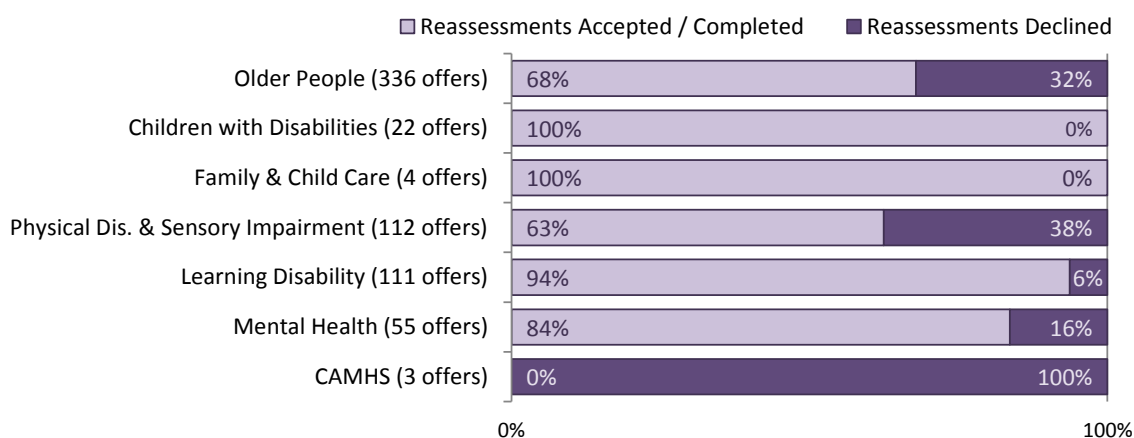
Reassessments Accepted / Completed
Reassessments Declined

| | Reassessments Accepted / Completed | Reassessments Declined |
|---|---|---|
| Older People (336 offers) | 68% | 32% |
| Children with Disabilities (22 offers) | 100% | 0% |
| Family & Child Care (4 offers) | 100% | 0% |
| Physical Dis. & Sensory Impairment (112 offers) | 63% | 38% |
| Learning Disability (111 offers) | 94% | 6% |
| Mental Health (55 offers) | 84% | 16% |
| CAMHS (3 offers) | 0% | 100% |

0%
100%